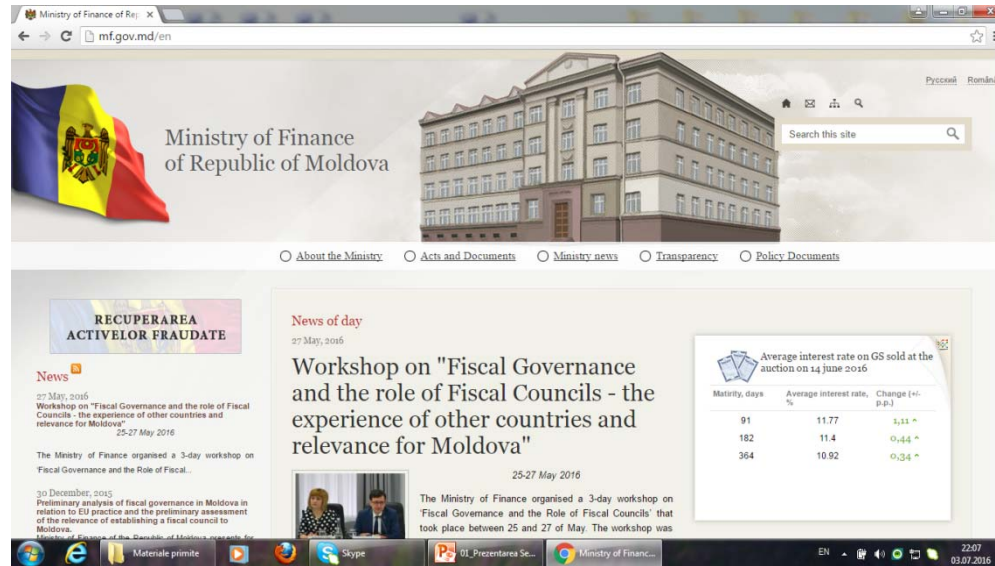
Ministry of Finance of Rep ×

mf.gov.md/en

Русский Român

Ministry of Finance of Republic of Moldova

Search this site

About the Ministry
Acts and Documents
Ministry news
Transparency
Policy Documents

RECUPERAREA ACTIVELOR FRAUDATE

News

27 May, 2016
Workshop on "Fiscal Governance and the role of Fiscal Councils - the experience of other countries and relevance for Moldova"
25-27 May 2016

The Ministry of Finance organised a 3-day workshop on 'Fiscal Governance and the Role of Fiscal...

30 December, 2015
Preliminary analysis of fiscal governance in Moldova in relation to EU practice and the preliminary assessment of the relevance of establishing a fiscal council to Moldova.
Ministry of Finance of the Republic of Moldova presents for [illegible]

News of day

27 May, 2016

Workshop on "Fiscal Governance and the role of Fiscal Councils - the experience of other countries and relevance for Moldova"

25-27 May 2016

The Ministry of Finance organised a 3-day workshop on 'Fiscal Governance and the Role of Fiscal Councils' that took place between 25 and 27 of May. The workshop was

Average interest rate on GS sold at the auction on 14 june 2016

| Maturity, days | Average interest rate, % | Change (+/- p.p.) |
|---|---|---|
| 91 | 11.77 | 1,11 |
| 182 | 11.4 | 0,44 |
| 364 | 10.92 | 0,34 |

Materiale primite
Skype
01_Prezentarea Se...
Ministry of Financ...
EN
22:07
03.07.2016